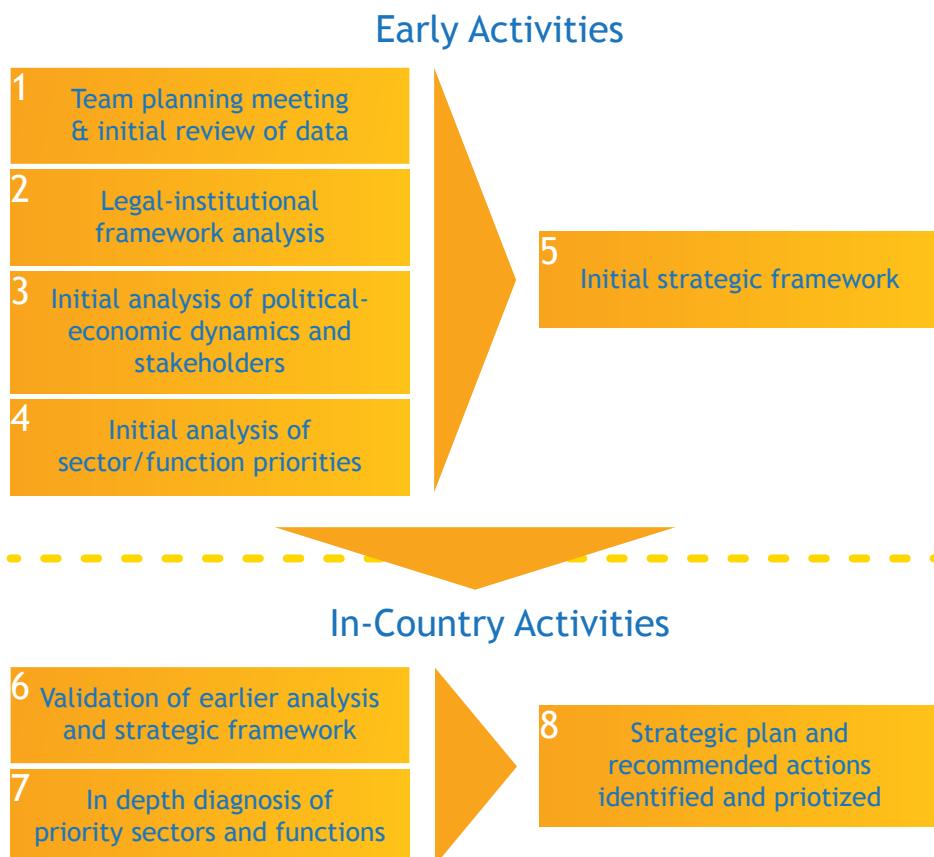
Early Activities

1 Team planning meeting & initial review of data

2 Legal-institutional framework analysis

3 Initial analysis of political-economic dynamics and stakeholders

4 Initial analysis of sector/function priorities

5 Initial strategic framework

In-Country Activities

6 Validation of earlier analysis and strategic framework

7 In depth diagnosis of priority sectors and functions

8 Strategic plan and recommended actions identified and priotized